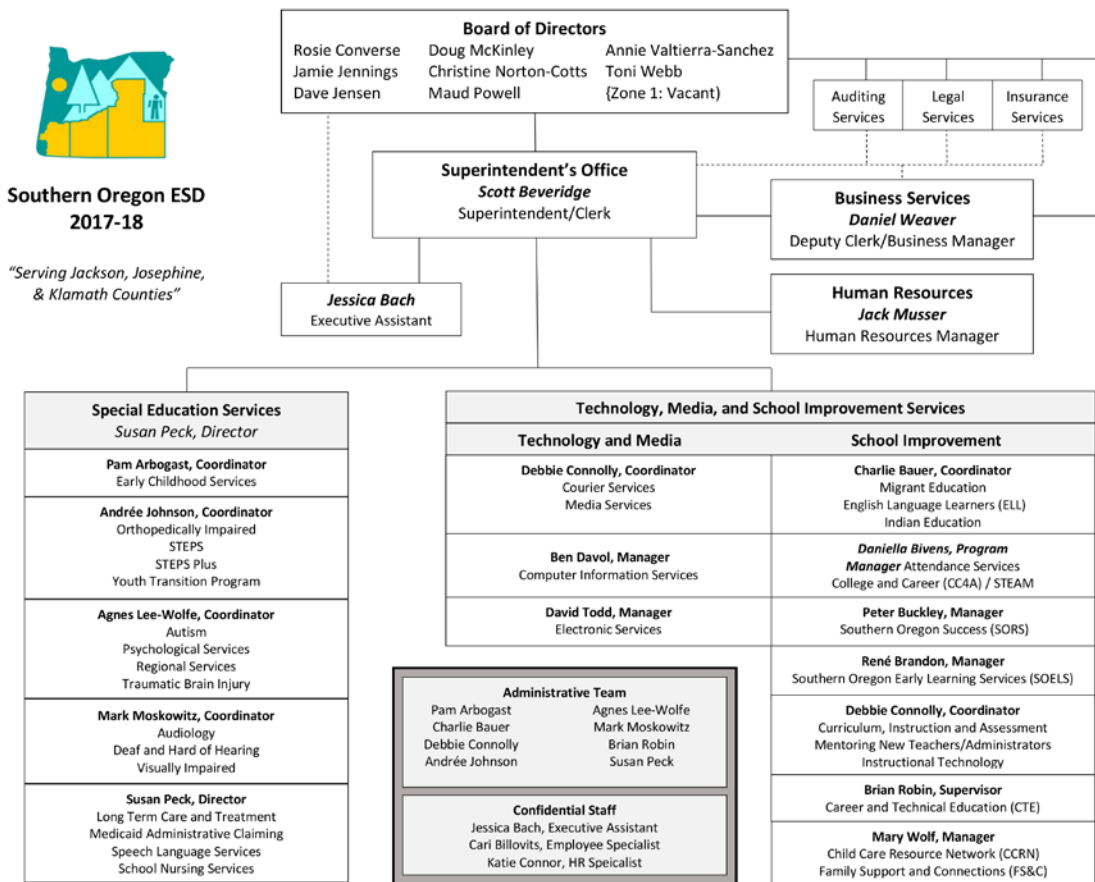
Southern Oregon ESD
2017-18

"Serving Jackson, Josephine, & Klamath Counties"

Board of Directors
Rosie Converse
Jamie Jennings
Dave Jensen
Doug McKinley
Christine Norton-Cotts
Maud Powell
Annie Valtierra-Sanchez
Toni Webb
(Zone 1: Vacant)

Auditing Services
Legal Services
Insurance Services

Superintendent's Office
Scott Beveridge
Superintendent/Clerk

Business Services
Daniel Weaver
Deputy Clerk/Business Manager

Jessica Bach
Executive Assistant

Human Resources
Jack Musser
Human Resources Manager

Special Education Services
Susan Peck, Director

Pam Arbogast, Coordinator
Early Childhood Services

Andrée Johnson, Coordinator
Orthopedically Impaired
STEPS
STEPS Plus
Youth Transition Program

Agnes Lee-Wolfe, Coordinator
Autism
Psychological Services
Regional Services
Traumatic Brain Injury

Mark Moskowitz, Coordinator
Audiology
Deaf and Hard of Hearing
Visually Impaired

Susan Peck, Director
Long Term Care and Treatment
Medicaid Administrative Claiming
Speech Language Services
School Nursing Services

Technology, Media, and School Improvement Services

| Technology and Media | School Improvement |
|---|---|
| Debbie Connolly, Coordinator Courier Services Media Services | Charlie Bauer, Coordinator Migrant Education English Language Learners (ELL) Indian Education |
| Ben Davol, Manager Computer Information Services | Daniella Bivens, Program Manager Attendance Services College and Career (CC4A) / STEAM |
| David Todd, Manager Electronic Services | Peter Buckley, Manager Southern Oregon Success (SORS) |
| | René Brandon, Manager Southern Oregon Early Learning Services (SOELS) |
| | Debbie Connolly, Coordinator Curriculum, Instruction and Assessment Mentoring New Teachers/Administrators Instructional Technology |
| | Brian Robin, Supervisor Career and Technical Education (CTE) |
| | Mary Wolf, Manager Child Care Resource Network (CCRN) Family Support and Connections (FS&C) |

Administrative Team
Pam Arbogast
Charlie Bauer
Debbie Connolly
Andrée Johnson
Agnes Lee-Wolfe
Mark Moskowitz
Brian Robin
Susan Peck

Confidential Staff
Jessica Bach, Executive Assistant
Cari Billovits, Employee Specialist
Katie Connor, HR Speicalist